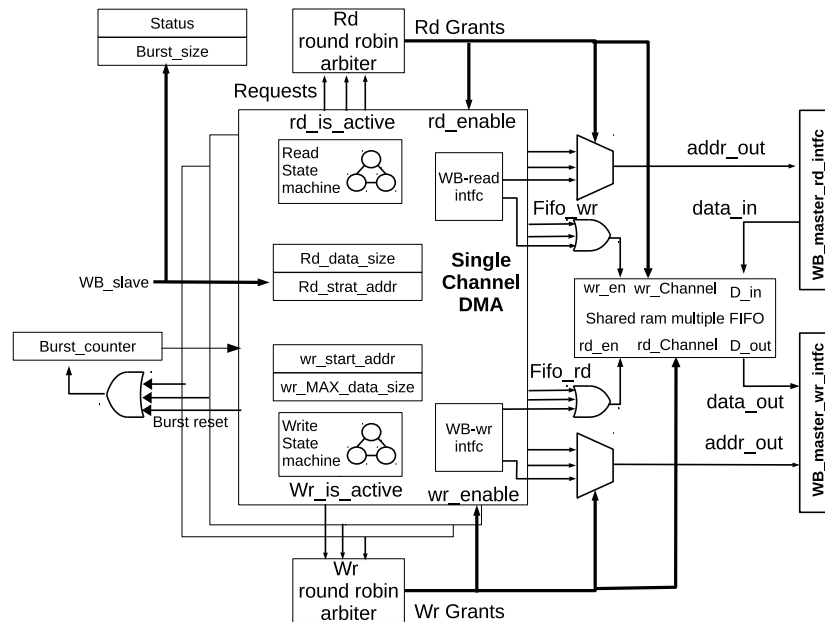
Status
Burst_size

Rd round robin arbiter

Rd Grants

Requests

rd_is_active

rd_enable

Read State machine

WB-read intfc

addr_out

WB_master_rd_intfc

Fifo_wr

data_in

Single Channel DMA

Rd_data_size
Rd_strat_addr

WB_slave

wr_en wr_Channel D_in
Shared ram multiple FIFO
rd_en rd_Channel D_out

Burst_counter

wr_start_addr
wr_MAX_data_size

Fifo_rd

WB_master_wr_intfc

data_out

Burst reset

Write State machine

WB-wr intfc

addr_out

Wr_is_active

wr_enable

Wr round robin arbiter

Wr Grants